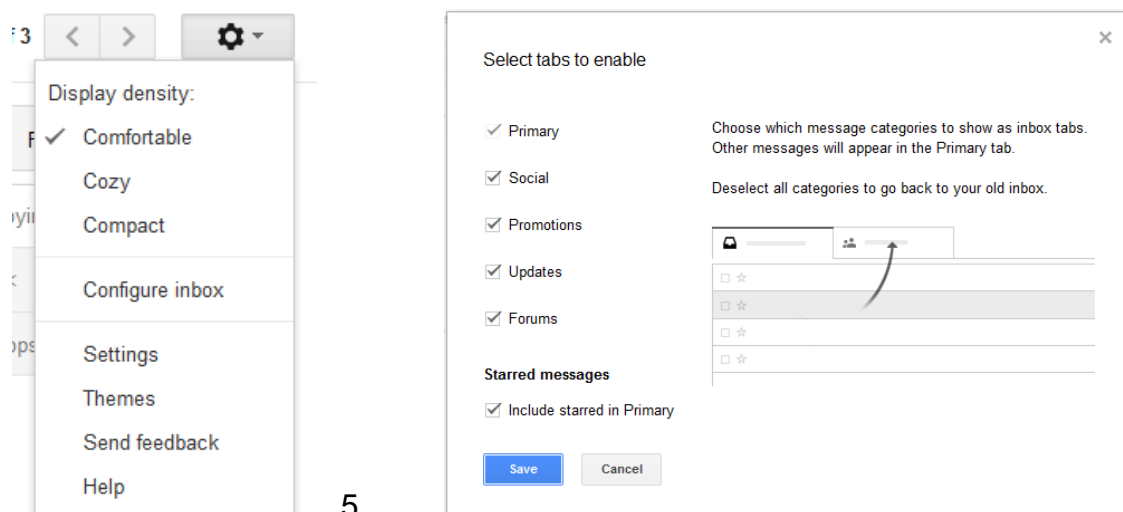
f 3

Display density:
✓ Comfortable
Cozy
Compact

Configure inbox

Settings
Themes
Send feedback
Help

5

Select tabs to enable

×

✓ Primary
☑ Social
☑ Promotions
☑ Updates
☑ Forums

Choose which message categories to show as inbox tabs. Other messages will appear in the Primary tab.

Deselect all categories to go back to your old inbox.

Starred messages
☑ Include starred in Primary

Save
Cancel